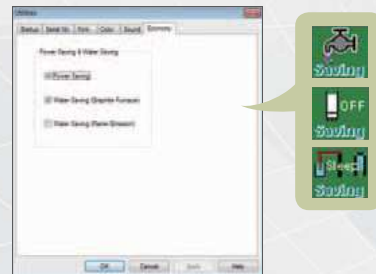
Utilities

Status | Serial No. | Font | Color | Sound | Economy

Power Saving & Water Saving

Power Saving

Water Saving (Graphite Furnace)

Water Saving (Flame Emission)

OK | Cancel | Apply | Help

Saving

OFF

Saving

Sleep

Saving